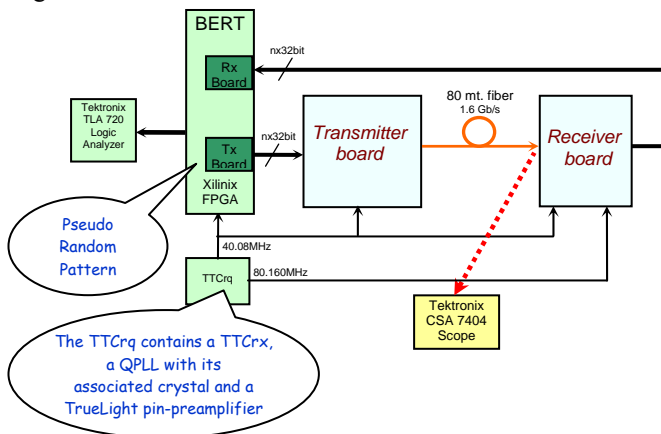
BERT

nx32bit

Rx Board

Tektronix TLA 720 Logic Analyzer

Tx Board

nx32bit

Transmitter board

80 mt. fiber
1.6 Gb/s

Receiver board

Xilinix FPGA

Pseudo Random Pattern

40.08MHz

TTCrq

80.160MHz

Tektronix CSA 7404 Scope

The TTCrq contains a TTCrx, a QPLL with its associated crystal and a TrueLight pin-preamplifier